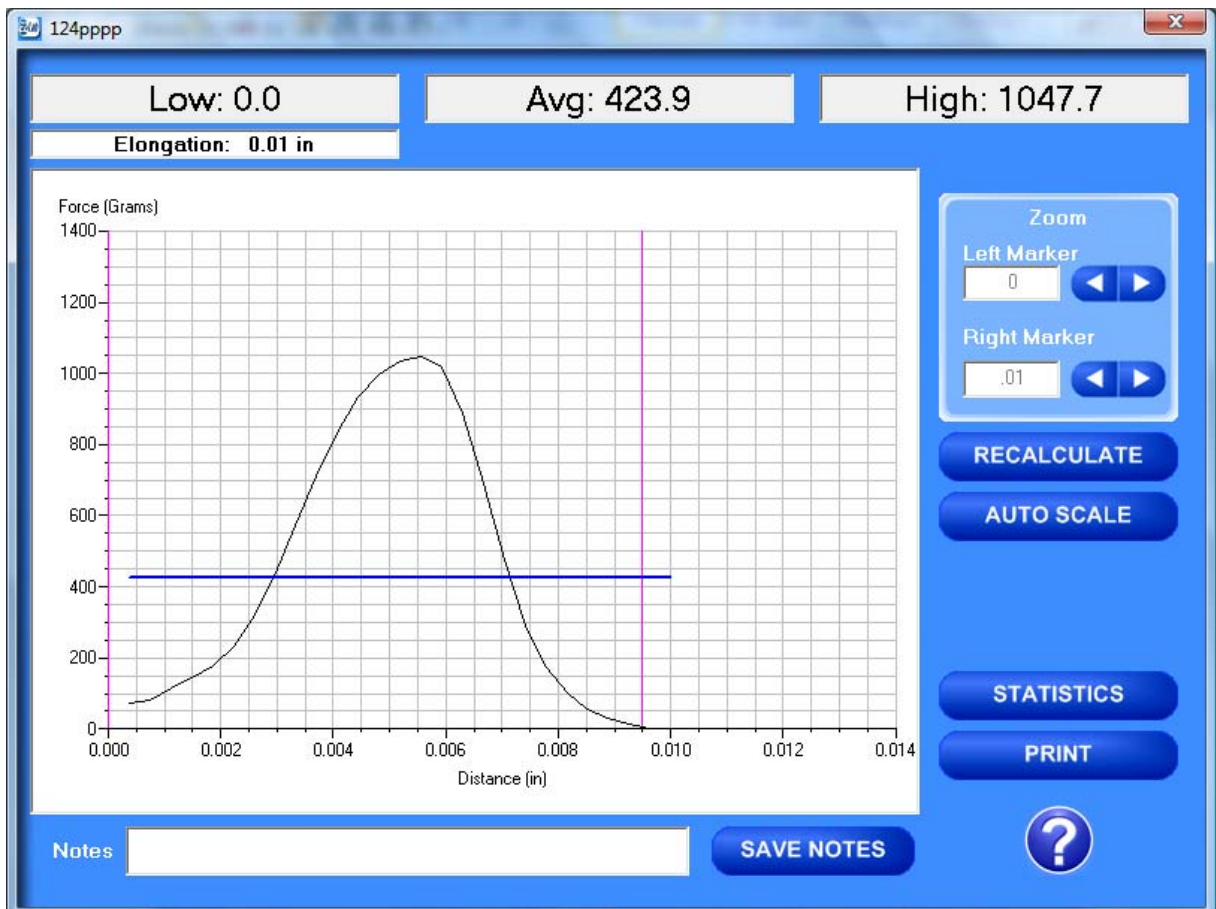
124pppp

Low: 0.0

Avg: 423.9

High: 1047.7

Elongation: 0.01 in

Force (Grams)
1400
1200
1000
800
600
400
200
0
0.000
0.002
0.004
0.006
0.008
0.010
0.012
0.014
Distance (in)

Zoom
Left Marker
0
Right Marker
.01

RECALCULATE
AUTO SCALE
STATISTICS
PRINT

Notes
SAVE NOTES
?